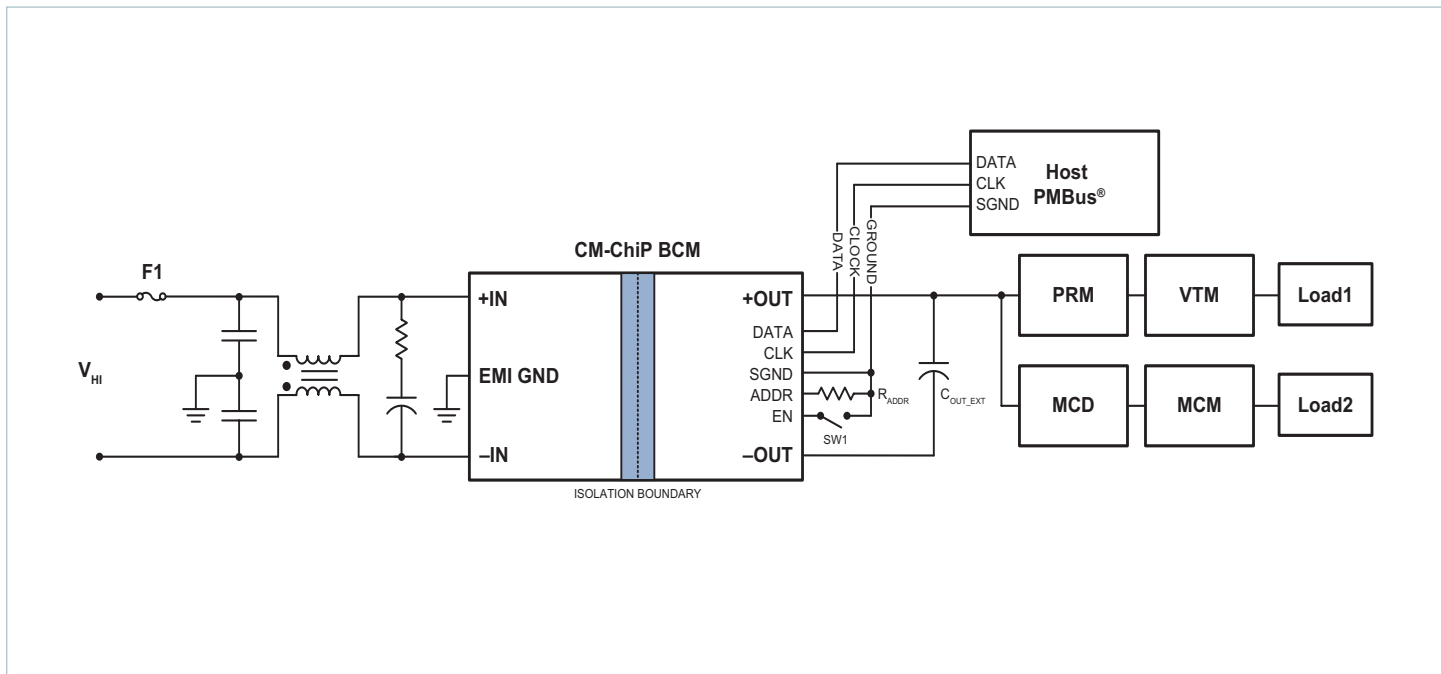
DATA
CLK
SGND
Host
PMBus®

DATA
CLOCK
GROUND

CM-ChiP BCM

F1

$V_{HI}$

+IN
EMI GND
–IN

+OUT
DATA
CLK
SGND
ADDR
EN
–OUT

$R_{ADDR}$
SW1
$C_{OUT\_EXT}$

ISOLATION BOUNDARY

PRM
VTM
Load1
MCD
MCM
Load2